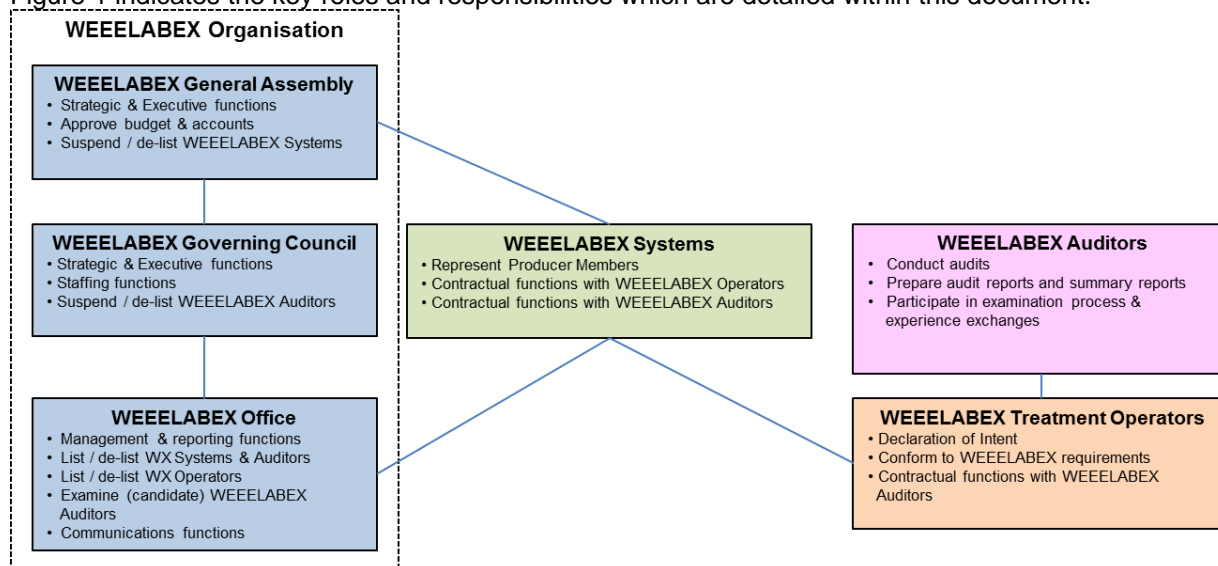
Figure 1 indicates the key roles and responsibilities which are detailed within this document.

WEEELABEX Organisation

WEEELABEX General Assembly
• Strategic & Executive functions
• Approve budget & accounts
• Suspend / de-list WEEELABEX Systems

WEEELABEX Governing Council
• Strategic & Executive functions
• Staffing functions
• Suspend / de-list WEEELABEX Auditors

WEEELABEX Office
• Management & reporting functions
• List / de-list WX Systems & Auditors
• List / de-list WX Operators
• Examine (candidate) WEEELABEX Auditors
• Communications functions

WEEELABEX Systems
• Represent Producer Members
• Contractual functions with WEEELABEX Operators
• Contractual functions with WEEELABEX Auditors

WEEELABEX Auditors
• Conduct audits
• Prepare audit reports and summary reports
• Participate in examination process & experience exchanges

WEEELABEX Treatment Operators
• Declaration of Intent
• Conform to WEEELABEX requirements
• Contractual functions with WEEELABEX Auditors